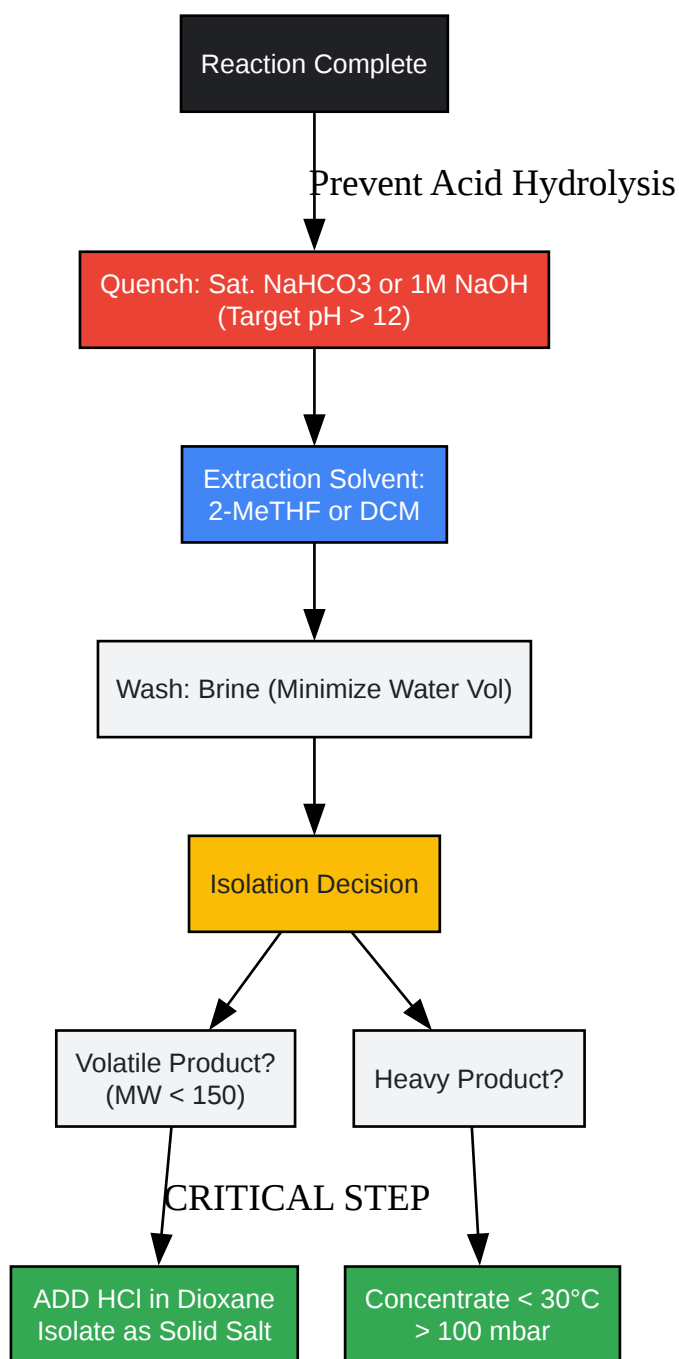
Reaction Complete

Prevent Acid Hydrolysis

Quench: Sat. NaHCO3 or 1M NaOH (Target pH > 12)

Extraction Solvent: 2-MeTHF or DCM

Wash: Brine (Minimize Water Vol)

Isolation Decision

Volatile Product? (MW < 150)

Heavy Product?

CRITICAL STEP

ADD HCl in Dioxane Isolate as Solid Salt

Concentrate < 30°C > 100 mbar